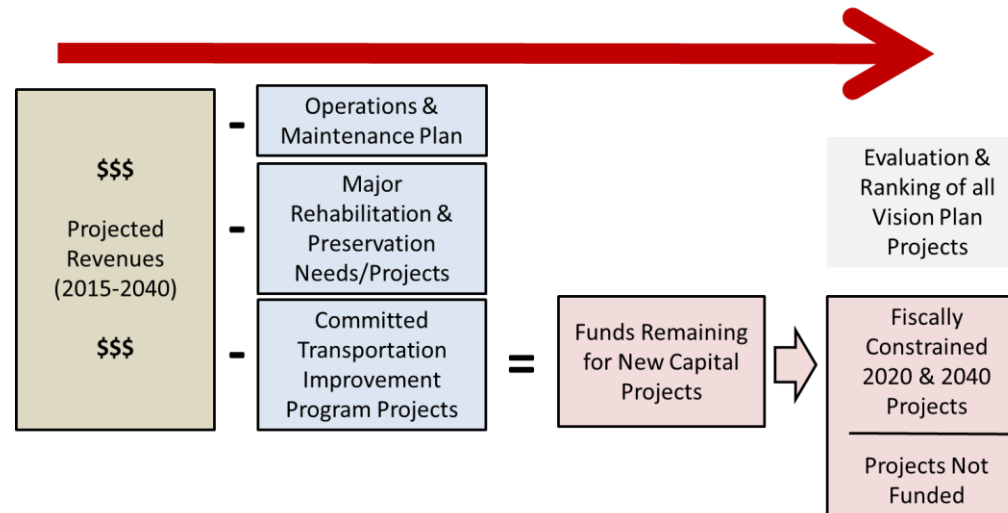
$$$

Projected Revenues (2015-2040)

$$$

-

Operations & Maintenance Plan

-

Major Rehabilitation & Preservation Needs/Projects

-

Committed Transportation Improvement Program Projects

=

Funds Remaining for New Capital Projects

Evaluation & Ranking of all Vision Plan Projects

Fiscally Constrained 2020 & 2040 Projects

Projects Not Funded